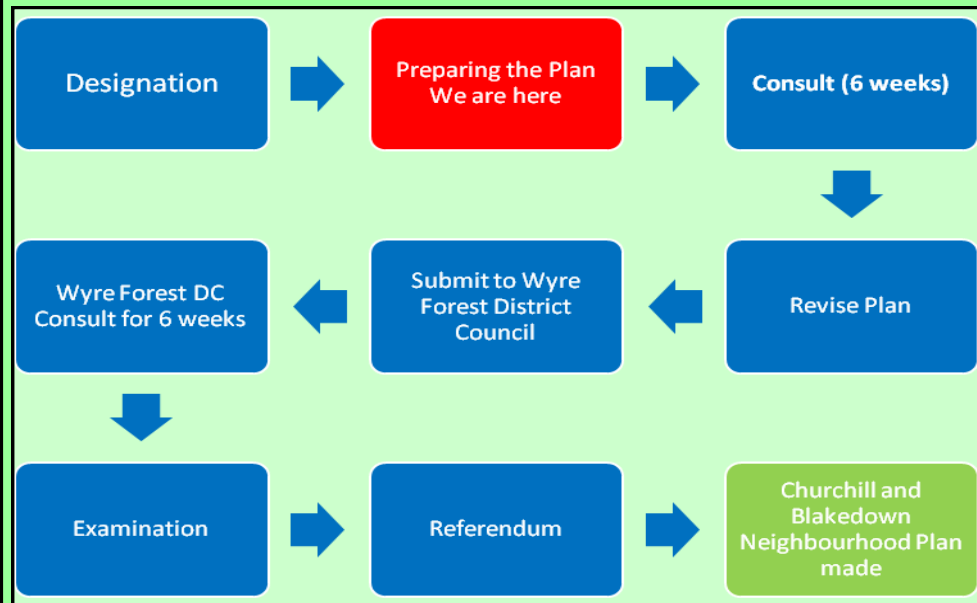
Designation

Preparing the Plan
We are here

Consult (6 weeks)

Revise Plan

Submit to Wyre Forest District Council

Wyre Forest DC Consult for 6 weeks

Examination

Referendum

Churchill and Blakedown Neighbourhood Plan made